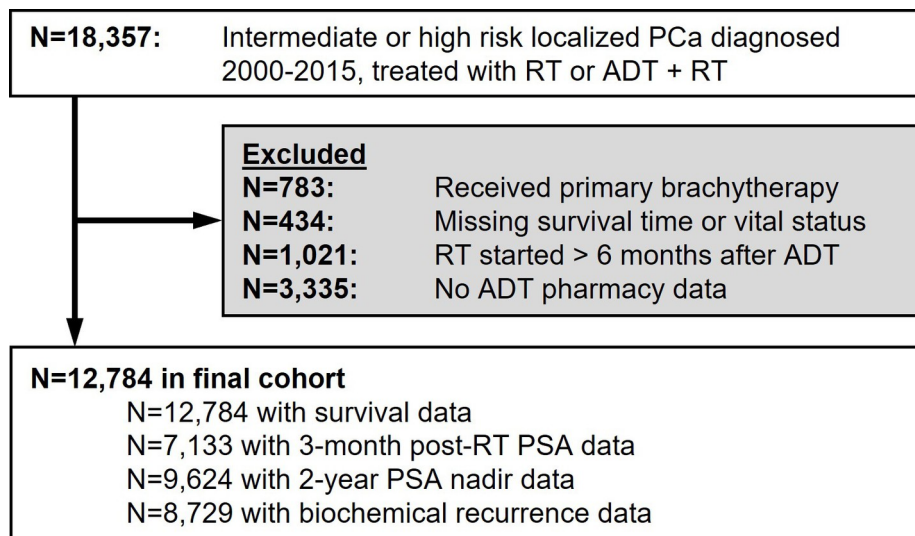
N=18,357: Intermediate or high risk localized PCa diagnosed 2000-2015, treated with RT or ADT + RT

Excluded
N=783: Received primary brachytherapy
N=434: Missing survival time or vital status
N=1,021: RT started > 6 months after ADT
N=3,335: No ADT pharmacy data

N=12,784 in final cohort
N=12,784 with survival data
N=7,133 with 3-month post-RT PSA data
N=9,624 with 2-year PSA nadir data
N=8,729 with biochemical recurrence data